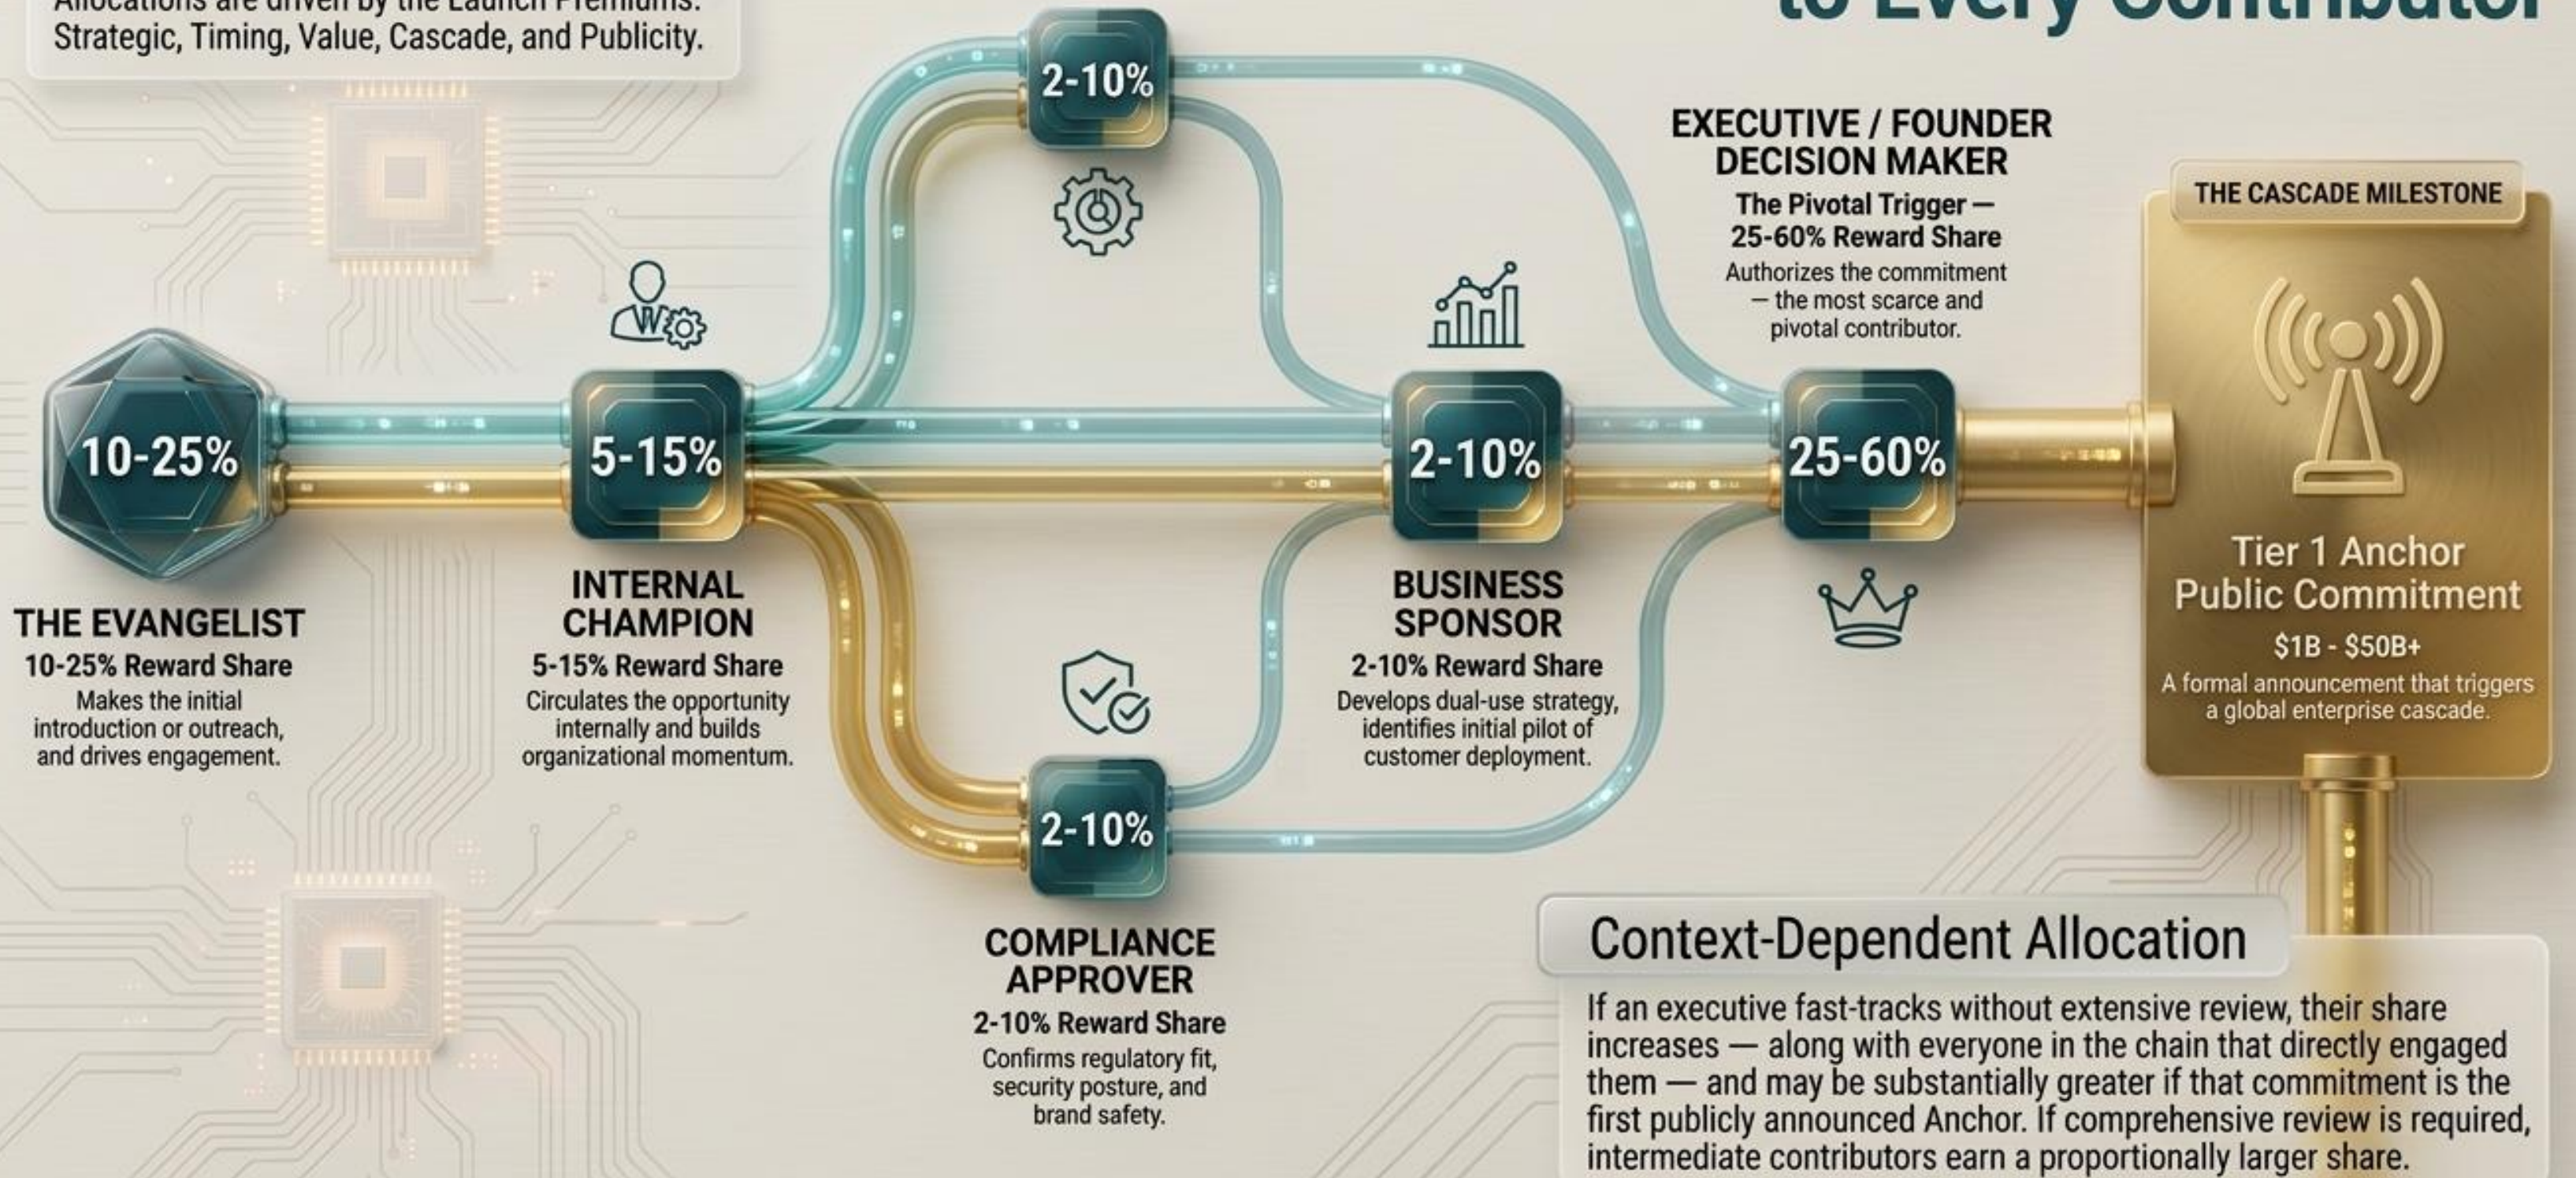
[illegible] are driven by the Launch Premiums: Strategic, Timing, Value, Cascade, and Publicity.

to Every Contributor

2-10%

EXECUTIVE / FOUNDER DECISION MAKER
The Pivotal Trigger — 25-60% Reward Share
Authorizes the commitment — the most scarce and pivotal contributor.

THE CASCADE MILESTONE

10-25%

5-15%

2-10%

25-60%

THE EVANGELIST
10-25% Reward Share
Makes the initial introduction or outreach, and drives engagement.

INTERNAL CHAMPION
5-15% Reward Share
Circulates the opportunity internally and builds organizational momentum.

BUSINESS SPONSOR
2-10% Reward Share
Develops dual-use strategy, identifies initial pilot of customer deployment.

Tier 1 Anchor Public Commitment
$1B - $50B+
A formal announcement that triggers a global enterprise cascade.

2-10%

COMPLIANCE APPROVER
2-10% Reward Share
Confirms regulatory fit, security posture, and brand safety.

Context-Dependent Allocation
If an executive fast-tracks without extensive review, their share increases — along with everyone in the chain that directly engaged them — and may be substantially greater if that commitment is the first publicly announced Anchor. If comprehensive review is required, intermediate contributors earn a proportionally larger share.